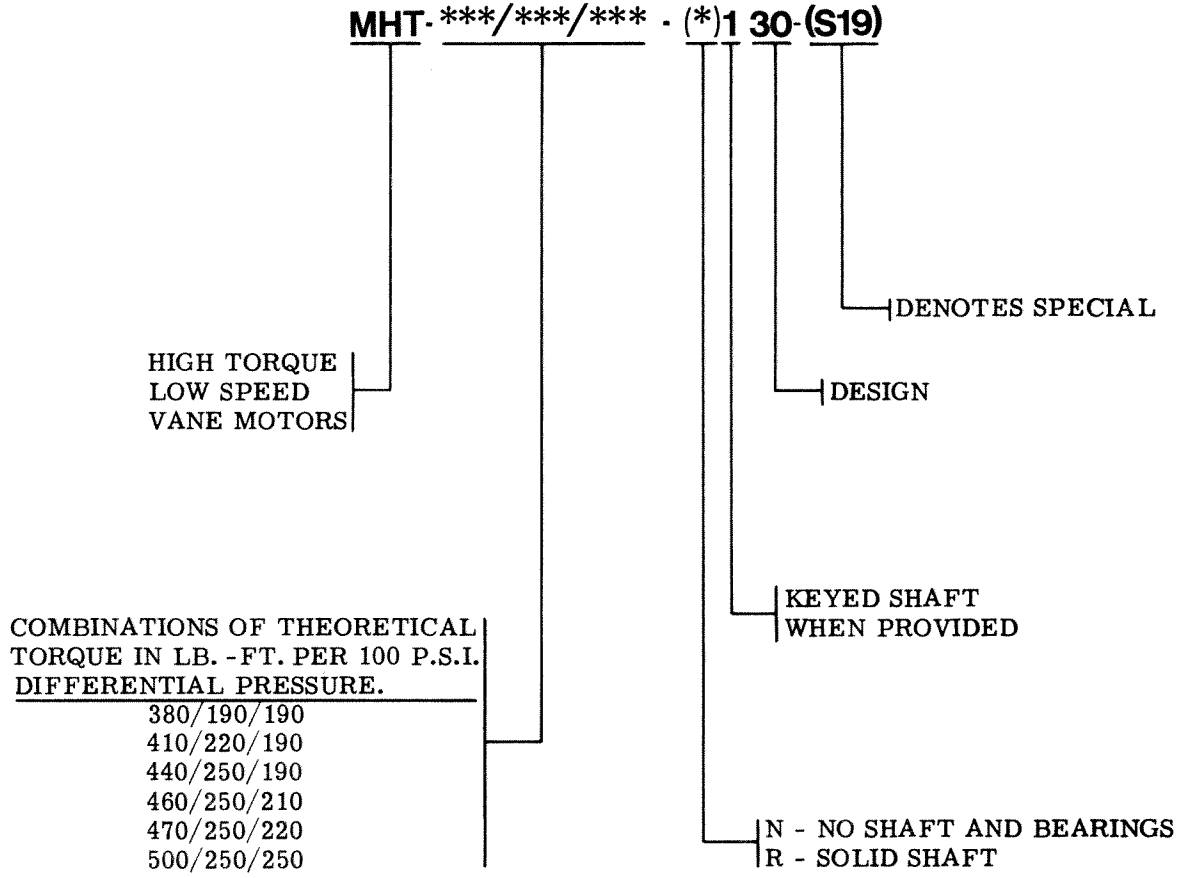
MHT-***/***/*** - (*)1 30-(S19)

DENOTES SPECIAL

HIGH TORQUE
LOW SPEED
VANE MOTORS

DESIGN

KEYED SHAFT
WHEN PROVIDED

COMBINATIONS OF THEORETICAL TORQUE IN LB.-FT. PER 100 P.S.I. DIFFERENTIAL PRESSURE.

380/190/190
410/220/190
440/250/190
460/250/210
470/250/220
500/250/250

N - NO SHAFT AND BEARINGS
R - SOLID SHAFT